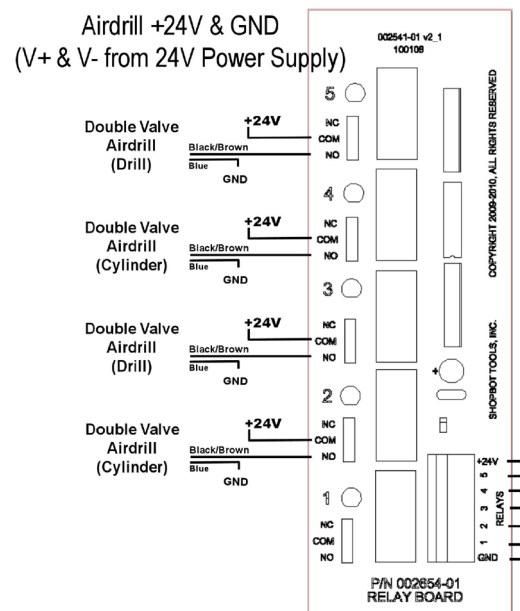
Airdrill +24V & GND
(V+ & V- from 24V Power Supply)

002541-01 v2_1
100108

5
NC
COM
NO

Double Valve Airdrill (Drill)
+24V
Black/Brown
Blue
GND

4
NC
COM
NO

Double Valve Airdrill (Cylinder)
+24V
Black/Brown
Blue
GND

3
NC
COM
NO

Double Valve Airdrill (Drill)
+24V
Black/Brown
Blue
GND

2
NC
COM
NO

Double Valve Airdrill (Cylinder)
+24V
Black/Brown
Blue
GND

1
NC
COM
NO

COPYRIGHT 2009-2010, ALL RIGHTS RESERVED
SHOPBOT TOOLS, INC.

+

+24V
5
4
3
2
1
GND
RELAYS

P/N 002654-01
RELAY BOARD